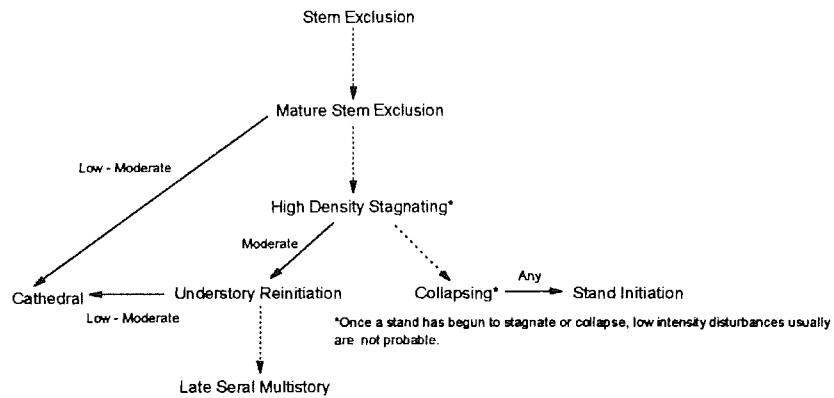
Stem Exclusion

Mature Stem Exclusion

Low - Moderate

High Density Stagnating*

Moderate

Cathedral

Understory Reinitiation

Collapsing*

Any

Stand Initiation

Low - Moderate

*Once a stand has begun to stagnate or collapse, low intensity disturbances usually are not probable.

Late Seral Multistory